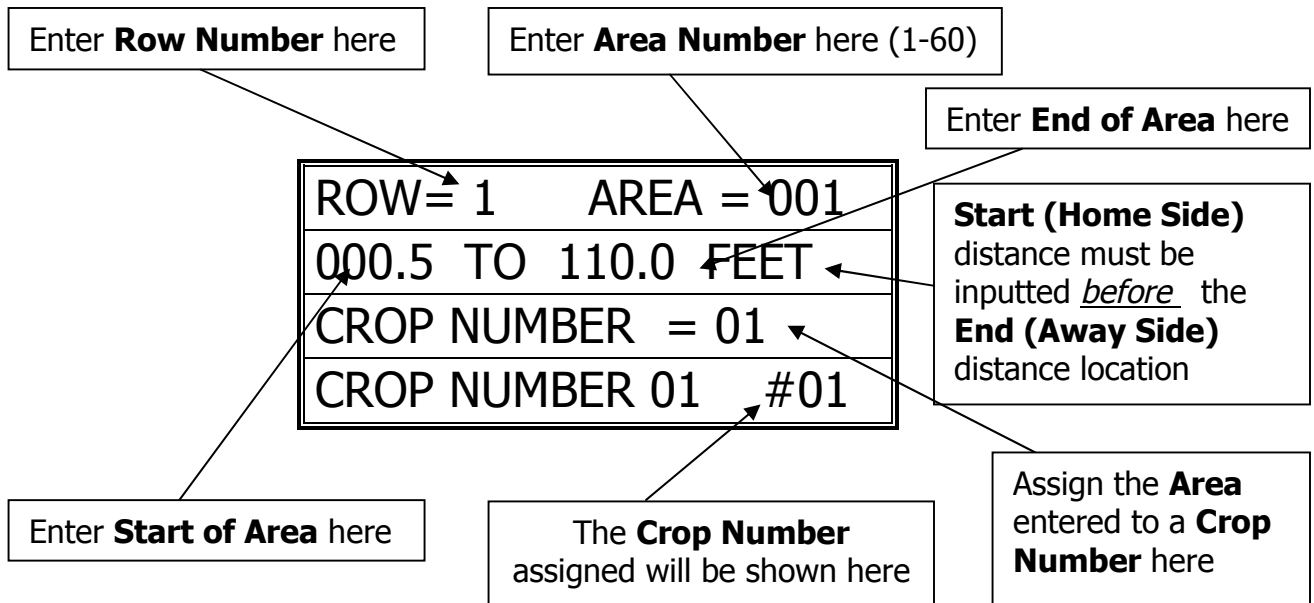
Enter Row Number here

Enter Area Number here (1-60)

Enter End of Area here

ROW= 1 AREA = 001

000.5 TO 110.0 FEET

CROP NUMBER = 01

CROP NUMBER 01 #01

Start (Home Side) distance must be inputted before the End (Away Side) distance location

Enter Start of Area here

The Crop Number assigned will be shown here

Assign the Area entered to a Crop Number here